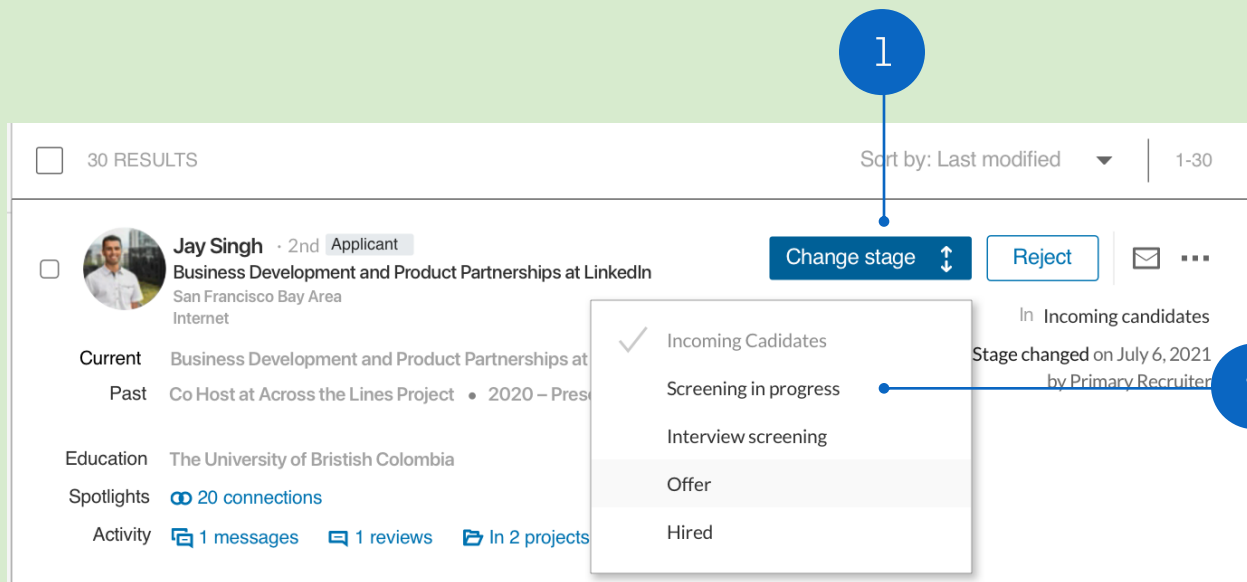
1

30 RESULTS

Sort by: Last modified

1-30

Jay Singh · 2nd Applicant

Business Development and Product Partnerships at LinkedIn

San Francisco Bay Area

Internet

Change stage

Reject

Incoming Cadidates

Screening in progress

Interview screening

Offer

Hired

In Incoming candidates

Stage changed on July 6, 2021

by Primary Recruiter

Current Business Development and Product Partnerships at

Past Co Host at Across the Lines Project • 2020 – Prese

Education The University of Bristish Colombia

Spotlights 20 connections

Activity 1 messages 1 reviews In 2 projects